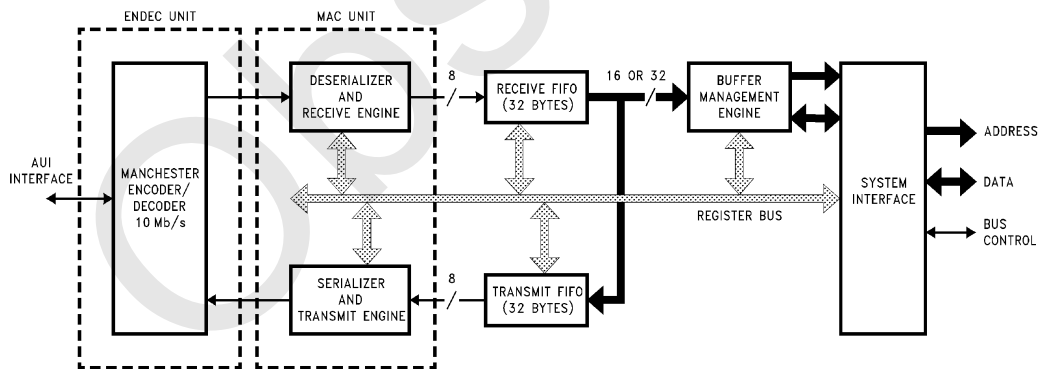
ENDEC UNIT

MAC UNIT

DESERIALIZER AND RECEIVE ENGINE

8

RECEIVE FIFO (32 BYTES)

16 OR 32

BUFFER MANAGEMENT ENGINE

AUI INTERFACE

MANCHESTER ENCODER/ DECODER 10 Mb/s

SYSTEM INTERFACE

ADDRESS

DATA

REGISTER BUS

BUS CONTROL

8

SERIALIZER AND TRANSMIT ENGINE

TRANSMIT FIFO (32 BYTES)